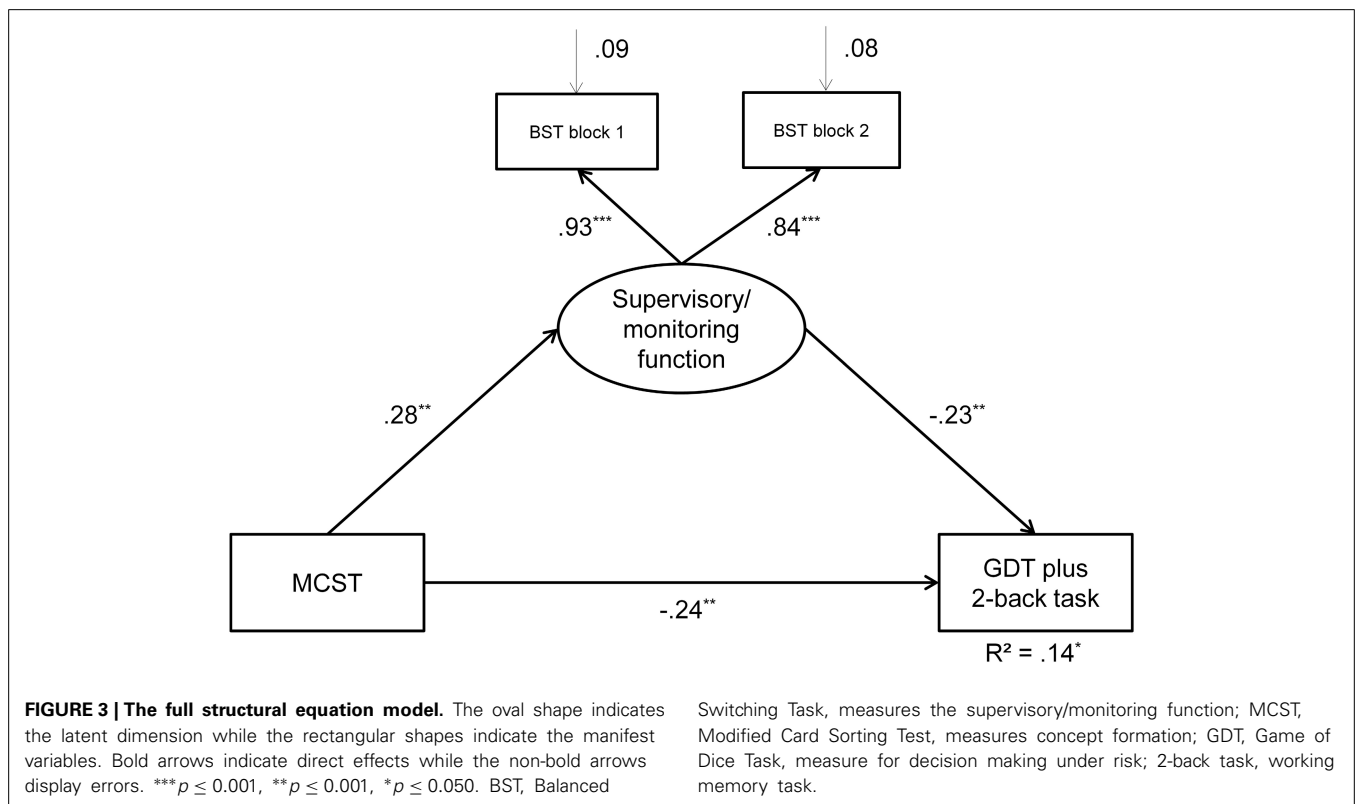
.09

.08

BST block 1

BST block 2

.93***

.84***

Supervisory/ monitoring function

.28**

-.23**

MCST

-.24**

GDT plus 2-back task

R² = .14*

**FIGURE 3 | The full structural equation model.** The oval shape indicates the latent dimension while the rectangular shapes indicate the manifest variables. Bold arrows indicate direct effects while the non-bold arrows display errors. ***$p \leq 0.001$, **$p \leq 0.001$, *$p \leq 0.050$. BST, Balanced Switching Task, measures the supervisory/monitoring function; MCST, Modified Card Sorting Test, measures concept formation; GDT, Game of Dice Task, measure for decision making under risk; 2-back task, working memory task.